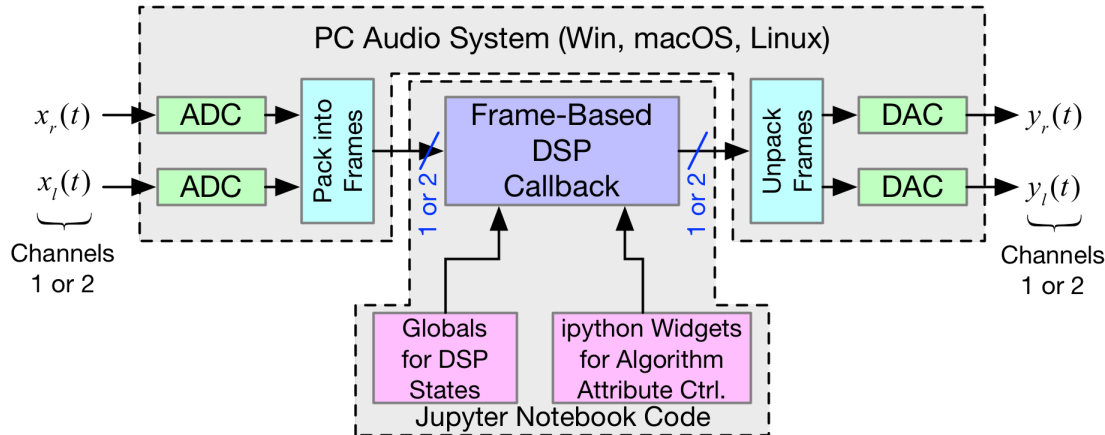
PC Audio System (Win, macOS, Linux)

$x_r(t)$

$x_l(t)$

Channels 1 or 2

ADC

ADC

Pack into Frames

1 or 2

Frame-Based DSP Callback

1 or 2

Unpack Frames

DAC

DAC

$y_r(t)$

$y_l(t)$

Channels 1 or 2

Globals for DSP States

ipython Widgets for Algorithm Attribute Ctrl.

Jupyter Notebook Code